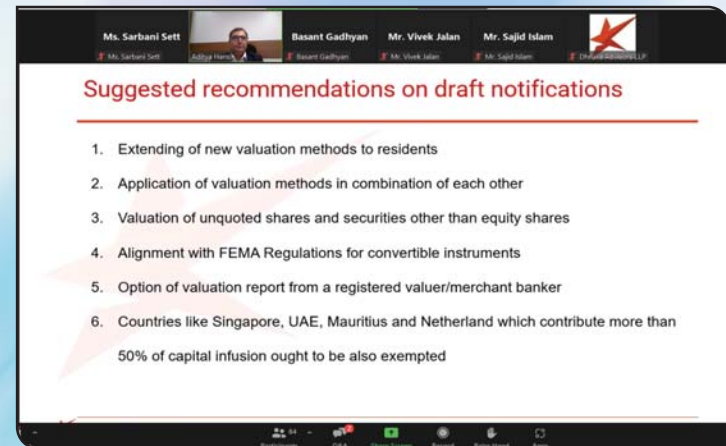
Ms. Sarbani Sett
Ms. Sarbani Sett

Aditya Harek

Basant Gadhyan
Basant Gadhyan

Mr. Vivek Jalan
Mr. Vivek Jalan

Mr. Sajid Islam
Mr. Sajid Islam

Dhruva Advisors LLP

Suggested recommendations on draft notifications

1. Extending of new valuation methods to residents

2. Application of valuation methods in combination of each other

3. Valuation of unquoted shares and securities other than equity shares

4. Alignment with FEMA Regulations for convertible instruments

5. Option of valuation report from a registered valuer/merchant banker

6. Countries like Singapore, UAE, Mauritius and Netherland which contribute more than 50% of capital infusion ought to be also exempted

84

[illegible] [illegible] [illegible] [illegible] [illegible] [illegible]